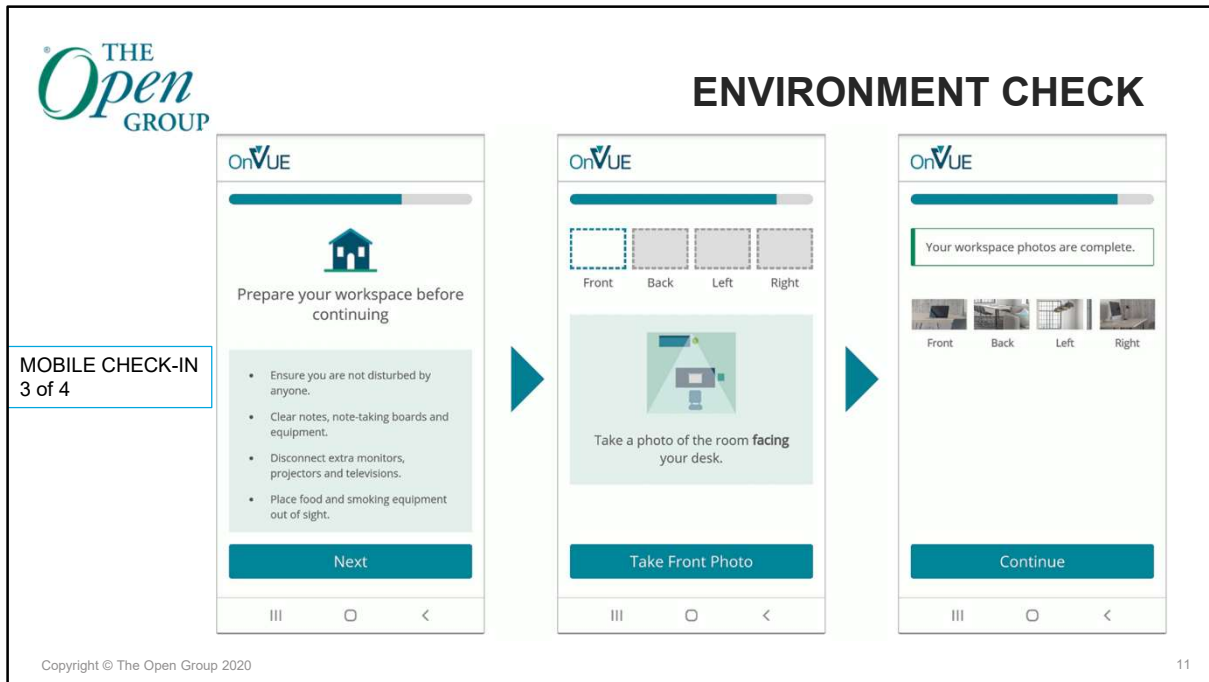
® THE Open GROUP

ENVIRONMENT CHECK

MOBILE CHECK-IN
3 of 4

OnVUE

Prepare your workspace before continuing

- Ensure you are not disturbed by anyone.
- Clear notes, note-taking boards and equipment.
- Disconnect extra monitors, projectors and televisions.
- Place food and smoking equipment out of sight.

Next

OnVUE

Front Back Left Right

Take a photo of the room **facing** your desk.

Take Front Photo

OnVUE

Your workspace photos are complete.

Front Back Left Right

Continue

Copyright © The Open Group 2020

11